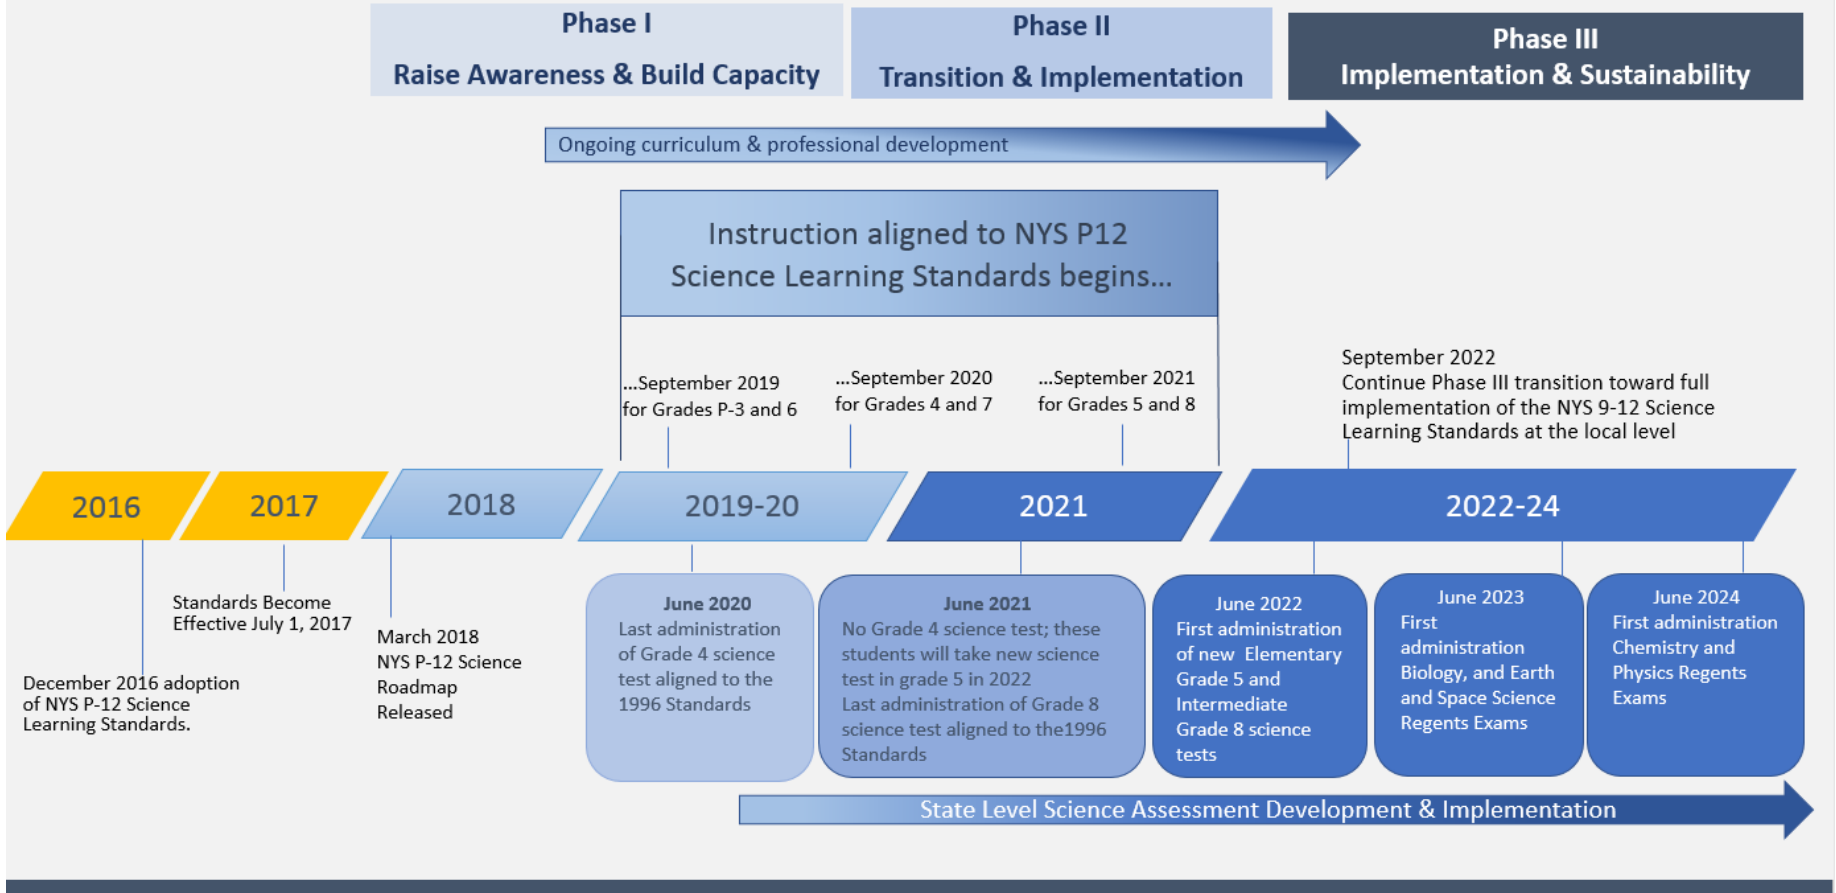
Phase I
Raise Awareness & Build Capacity

Phase II
Transition & Implementation

Phase III
Implementation & Sustainability

Ongoing curriculum & professional development

Instruction aligned to NYS P12 Science Learning Standards begins…

…September 2019 for Grades P-3 and 6

…September 2020 for Grades 4 and 7

…September 2021 for Grades 5 and 8

September 2022
Continue Phase III transition toward full implementation of the NYS 9-12 Science Learning Standards at the local level

2016

2017

2018

2019-20

2021

2022-24

Standards Become Effective July 1, 2017

December 2016 adoption of NYS P-12 Science Learning Standards.

March 2018 NYS P-12 Science Roadmap Released

June 2020
Last administration of Grade 4 science test aligned to the 1996 Standards

June 2021
No Grade 4 science test; these students will take new science test in grade 5 in 2022
Last administration of Grade 8 science test aligned to the1996 Standards

June 2022
First administration of new Elementary Grade 5 and Intermediate Grade 8 science tests

June 2023
First administration Biology, and Earth and Space Science Regents Exams

June 2024
First administration Chemistry and Physics Regents Exams

State Level Science Assessment Development & Implementation